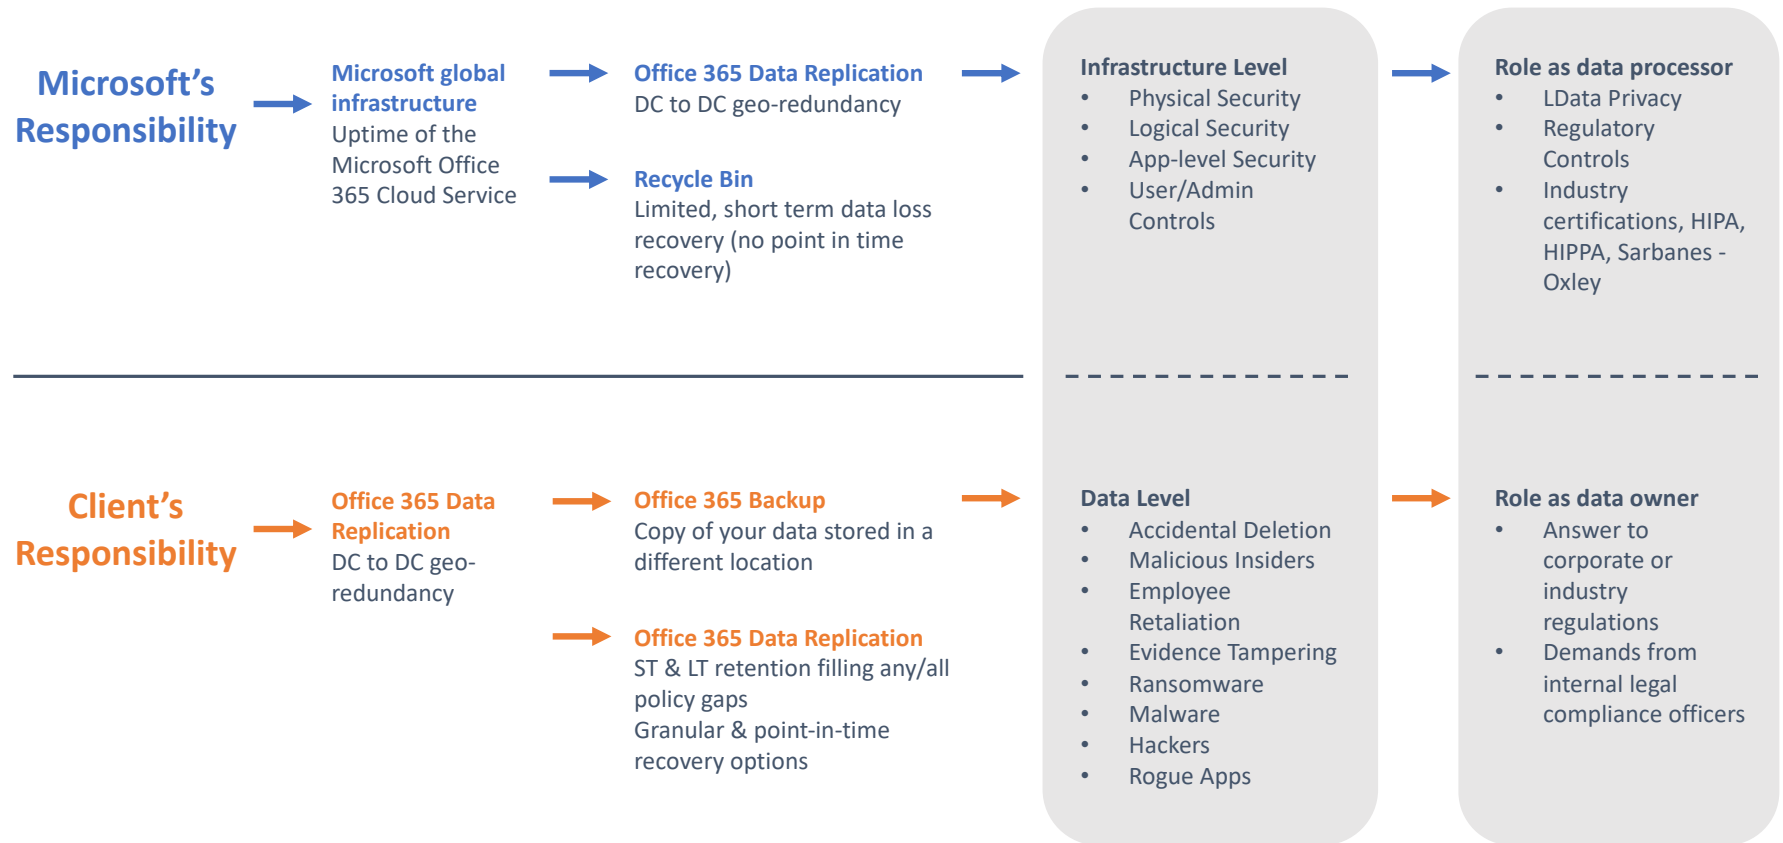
Microsoft's Responsibility

Microsoft global infrastructure
Uptime of the Microsoft Office 365 Cloud Service

Office 365 Data Replication
DC to DC geo-redundancy

Recycle Bin
Limited, short term data loss recovery (no point in time recovery)

Infrastructure Level
- Physical Security
- Logical Security
- App-level Security
- User/Admin Controls

Role as data processor
- LData Privacy
- Regulatory Controls
- Industry certifications, HIPA, HIPPA, Sarbanes - Oxley

Client's Responsibility

Office 365 Data Replication
DC to DC geo-redundancy

Office 365 Backup
Copy of your data stored in a different location

Office 365 Data Replication
ST & LT retention filling any/all policy gaps
Granular & point-in-time recovery options

Data Level
- Accidental Deletion
- Malicious Insiders
- Employee Retaliation
- Evidence Tampering
- Ransomware
- Malware
- Hackers
- Rogue Apps

Role as data owner
- Answer to corporate or industry regulations
- Demands from internal legal compliance officers